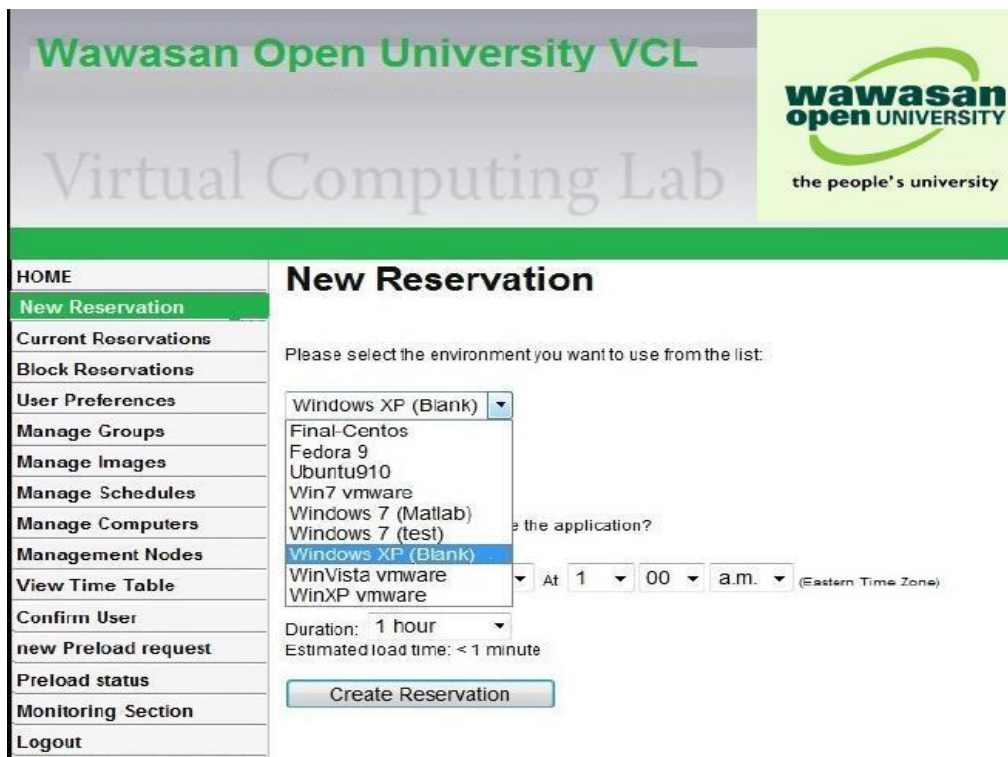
Wawasan Open University VCL

Virtual Computing Lab

wawasan open UNIVERSITY
the people's university

HOME
New Reservation
Current Reservations
Block Reservations
User Preferences
Manage Groups
Manage Images
Manage Schedules
Manage Computers
Management Nodes
View Time Table
Confirm User
new Preload request
Preload status
Monitoring Section
Logout

New Reservation

Please select the environment you want to use from the list:

Windows XP (Blank)
Final-Centos
Fedora 9
Ubuntu910
Win7 vmware
Windows 7 (Matlab)
Windows 7 (test)
Windows XP (Blank)
WinVista vmware
WinXP vmware

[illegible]e the application?

At 1 00 a.m. (Eastern Time Zone)

Duration: 1 hour
Estimated load time: < 1 minute

Create Reservation